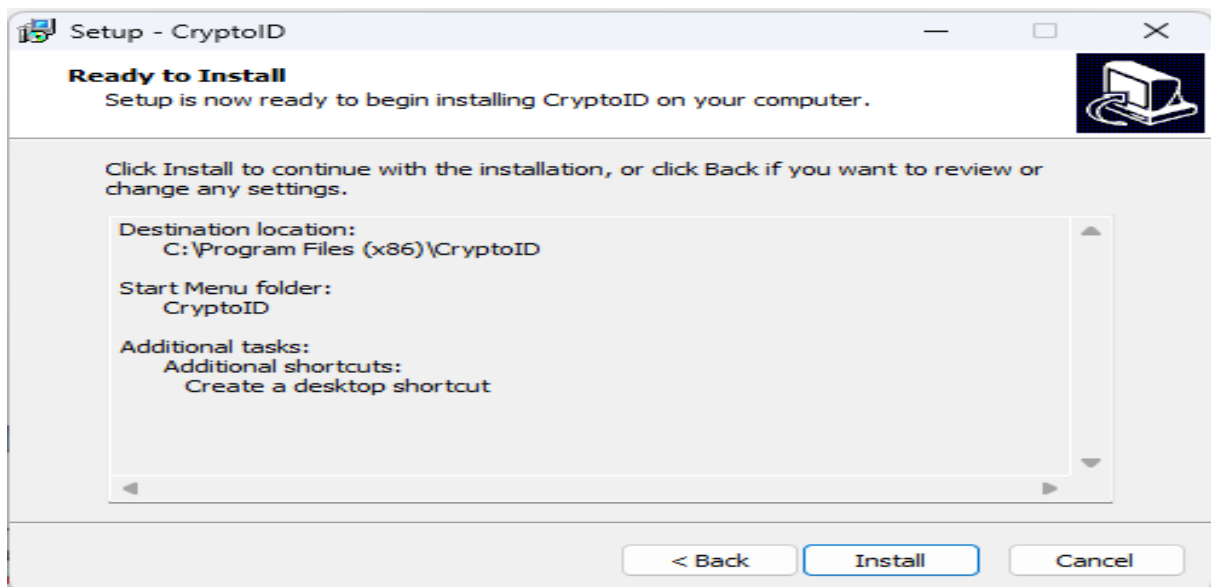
Setup - CryptoID

Ready to Install
Setup is now ready to begin installing CryptoID on your computer.

Click Install to continue with the installation, or click Back if you want to review or change any settings.

Destination location:
C:\Program Files (x86)\CryptoID

Start Menu folder:
CryptoID

Additional tasks:
Additional shortcuts:
Create a desktop shortcut

< Back
Install
Cancel